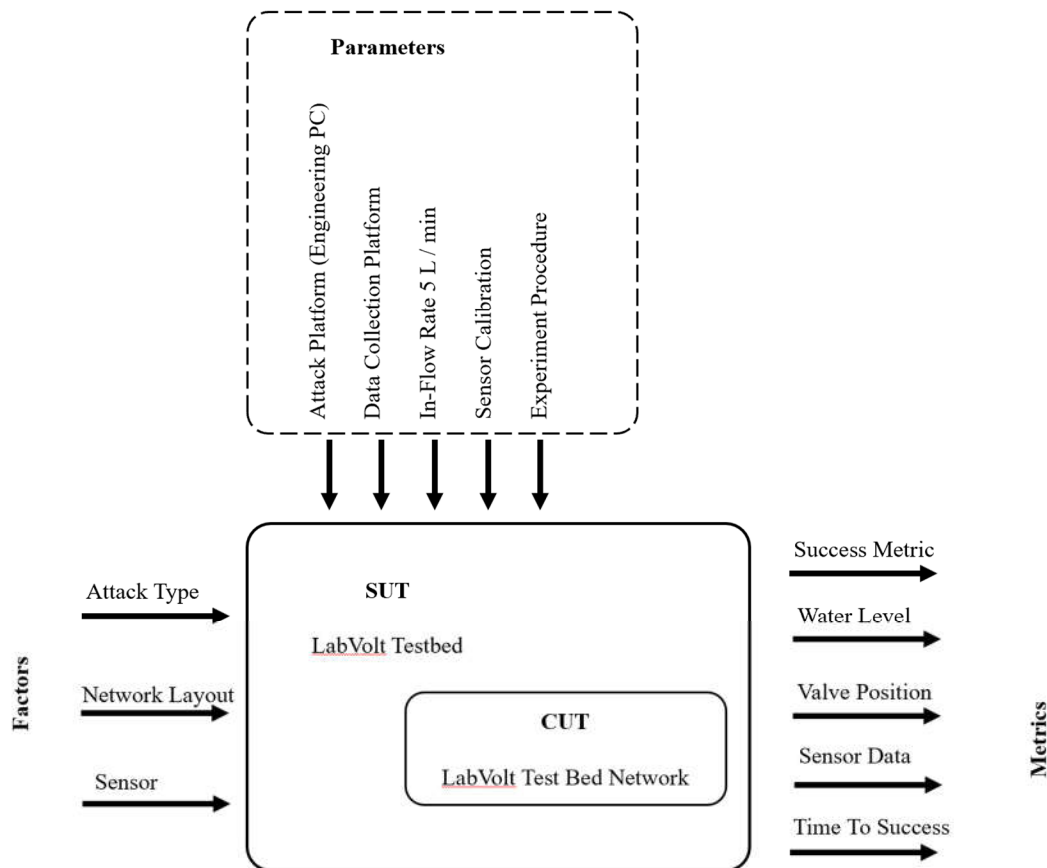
Parameters

Attack Platform (Engineering PC)
Data Collection Platform
In-Flow Rate 5 L / min
Sensor Calibration
Experiment Procedure

Factors

Attack Type
Network Layout
Sensor

SUT
LabVolt Testbed

CUT
LabVolt Test Bed Network

Success Metric
Water Level
Valve Position
Sensor Data
Time To Success

Metrics